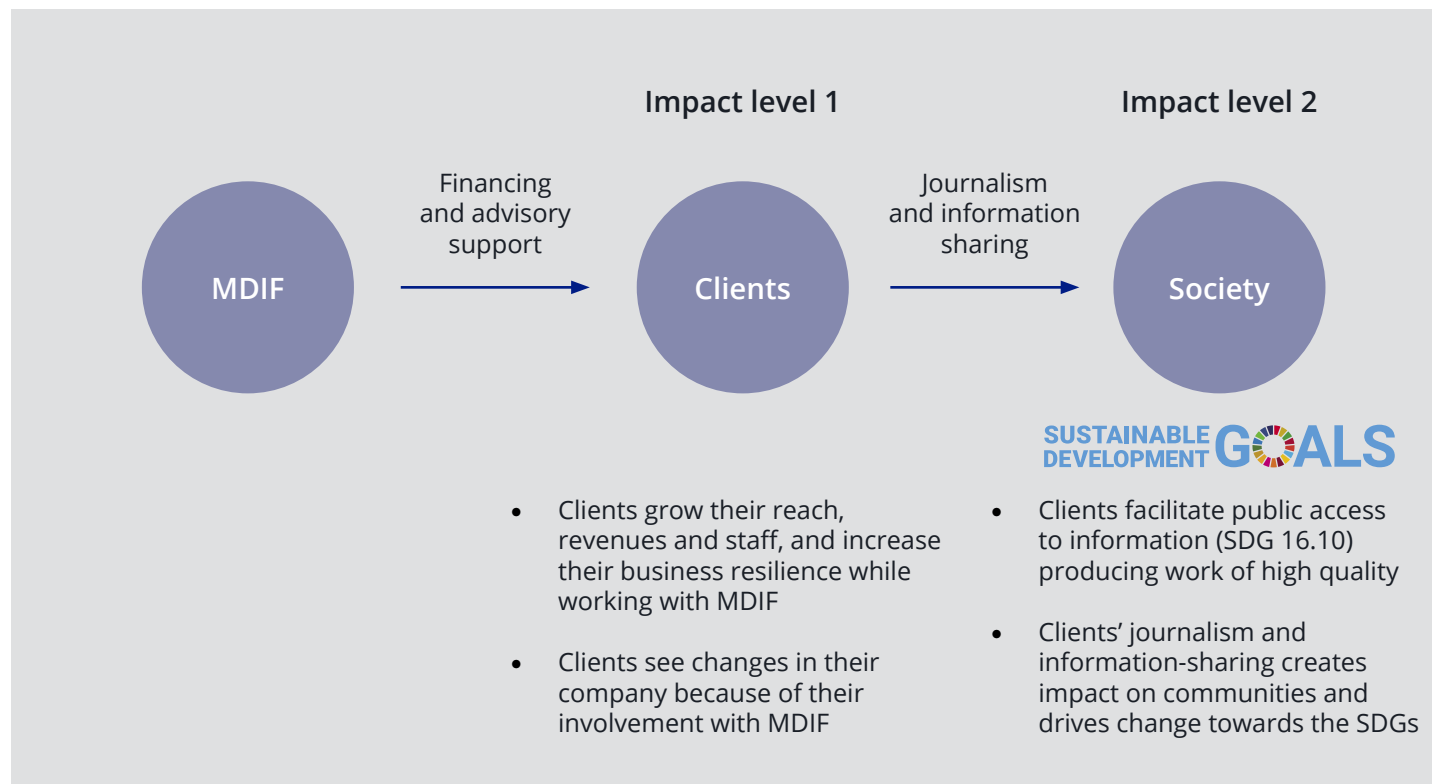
Impact level 1

Impact level 2

MDIF

Financing and advisory support

Clients

Journalism and information sharing

Society

SUSTAINABLE DEVELOPMENT GOALS

• Clients grow their reach, revenues and staff, and increase their business resilience while working with MDIF

• Clients see changes in their company because of their involvement with MDIF

• Clients facilitate public access to information (SDG 16.10) producing work of high quality

• Clients' journalism and information-sharing creates impact on communities and drives change towards the SDGs